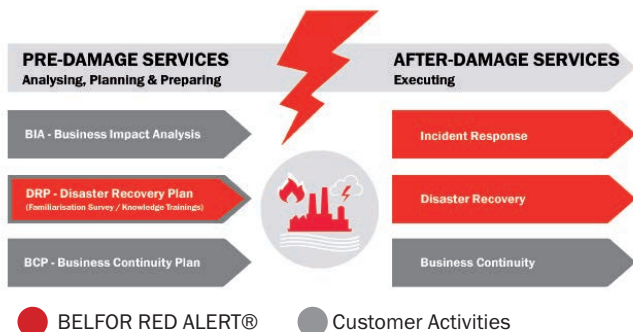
PRE-DAMAGE SERVICES
Analysing, Planning & Preparing

AFTER-DAMAGE SERVICES
Executing

BIA - Business Impact Analysis

DRP - Disaster Recovery Plan
(Familiarisation Survey / Knowledge Trainings)

BCP - Business Continuity Plan

Incident Response

Disaster Recovery

Business Continuity

BELFOR RED ALERT®

Customer Activities